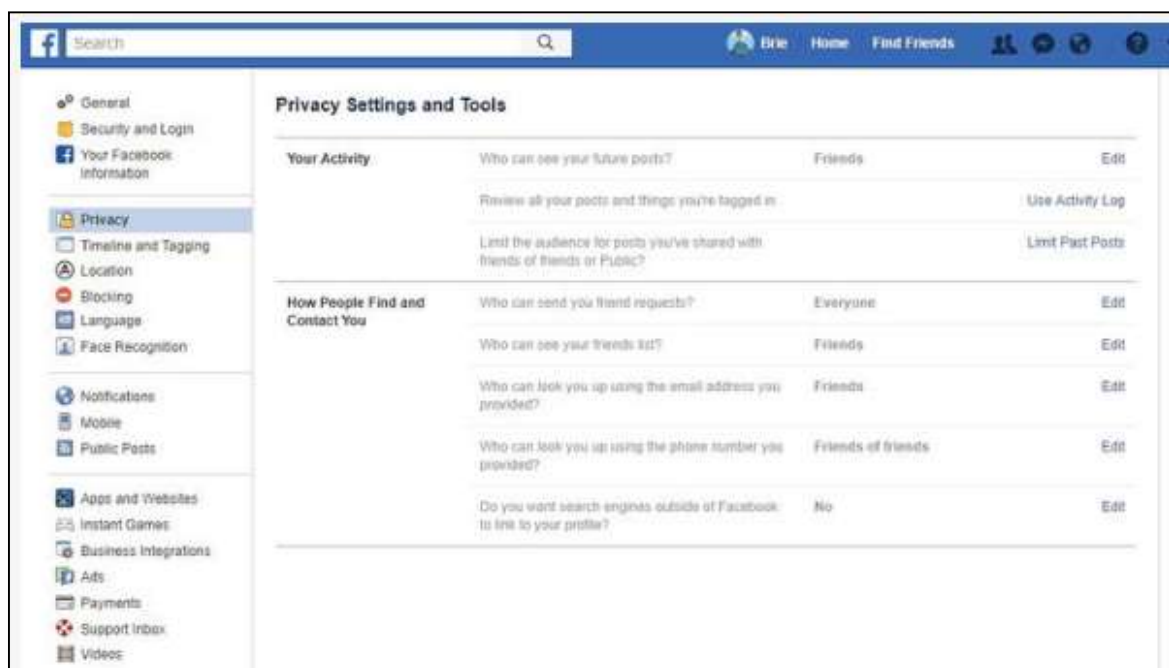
Search

Brie Home Find Friends

General
Security and Login
Your Facebook Information

Privacy
Timeline and Tagging
Location
Blocking
Language
Face Recognition

Notifications
Mobile
Public Posts

Apps and Websites
Instant Games
Business Integrations
Ads
Payments
Support Inbox
Videos

Privacy Settings and Tools

| | | | |
|---|---|---|---|
| Your Activity | Who can see your future posts? | Friends | Edit |
| | Review all your posts and things you're tagged in | | Use Activity Log |
| | Limit the audience for posts you've shared with friends of friends or Public? | | Limit Past Posts |
| How People Find and Contact You | Who can send you friend requests? | Everyone | Edit |
| | Who can see your friends list? | Friends | Edit |
| | Who can look you up using the email address you provided? | Friends | Edit |
| | Who can look you up using the phone number you provided? | Friends of friends | Edit |
| | Do you want search engines outside of Facebook to link to your profile? | No | Edit |